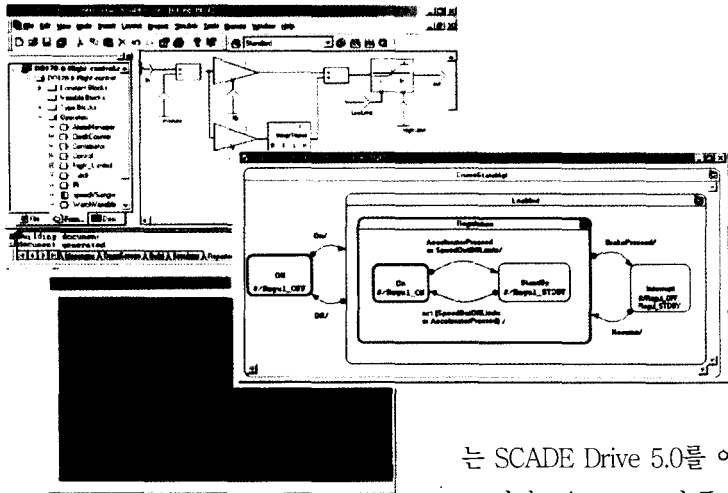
On/
Off
#/Regul_OFF
Off/
AcceleratorPressed
or SpeedOutOfLimits/
On
#/Regul_ON
StandBy
#/Regul_STDBY
not (SpeedOutOfLimits
or AcceleratorPressed) /
BrakePressed/
Interrupt
#/Regul_OFF
#/Regul_STDBY
Resume/
Regulation
Enabled

는 SCADE Drive 5.0를 이